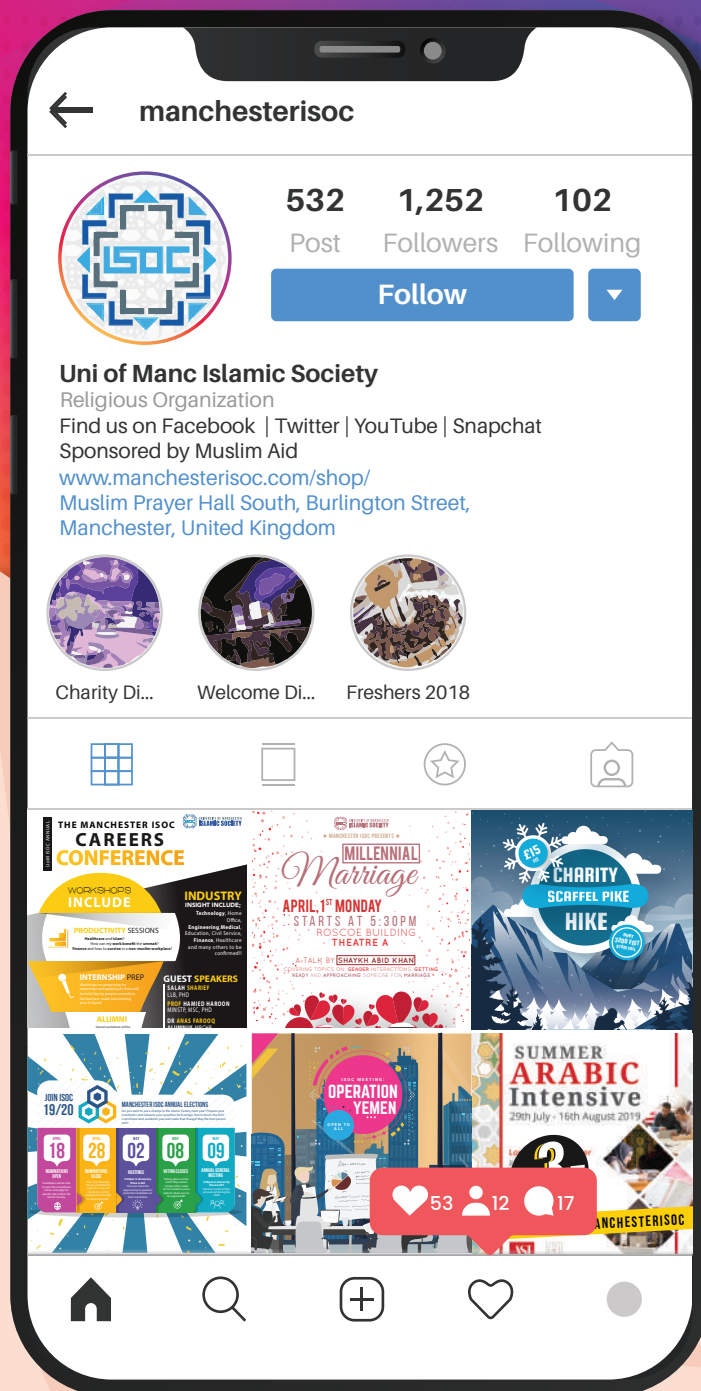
manchesterisoc

ISOC

532
Post

1,252
Followers

102
Following

Follow

Uni of Manc Islamic Society
Religious Organization
Find us on Facebook | Twitter | YouTube | Snapchat
Sponsored by Muslim Aid
www.manchesterisoc.com/shop/
Muslim Prayer Hall South, Burlington Street, Manchester, United Kingdom

Charity Di...
Welcome Di...
Freshers 2018

THE MANCHESTER ISOC
CAREERS CONFERENCE
UNIVERSITY OF MANCHESTER ISLAMIC SOCIETY
WORKSHOPS INCLUDE
PRODUCTIVITY SESSIONS
INTERNSHIP PREP
ALUMNI
INDUSTRY INSIGHT INCLUDE;
Technology, Home Office, Engineering, Medical, Education, Civil Service, Finance, Healthcare and many others to be confirmed!
GUEST SPEAKERS
SALAH SHARIEF
LLB, PHD
PROF HAMIED HAROON
MINSTP, MSC, PHD
DR ANAS FAROOQ

UNIVERSITY OF MANCHESTER ISLAMIC SOCIETY
MANCHESTER ISOC PRESENTS
MILLENNIAL
Marriage
APRIL 1ST MONDAY
STARTS AT 5:30PM
ROSCOE BUILDING
THEATRE A
A TALK BY SHAYKH ABID KHAN
COVERING TOPICS ON: GENDER INTERACTIONS, GETTING READY AND APPROACHING SOMEONE FOR MARRIAGE

£15
CHARITY
SCAFFEL PIKE
HIKE

JOIN ISOC
19/20
MANCHESTER ISOC ANNUAL ELECTIONS
18
28
02
08
09

ISOC MEETING:
OPERATION
YEMEN
OPEN TO ALL

SUMMER
ARABIC
Intensive
29th July - 16th August 2019
MANCHESTERISOC

53
12
17